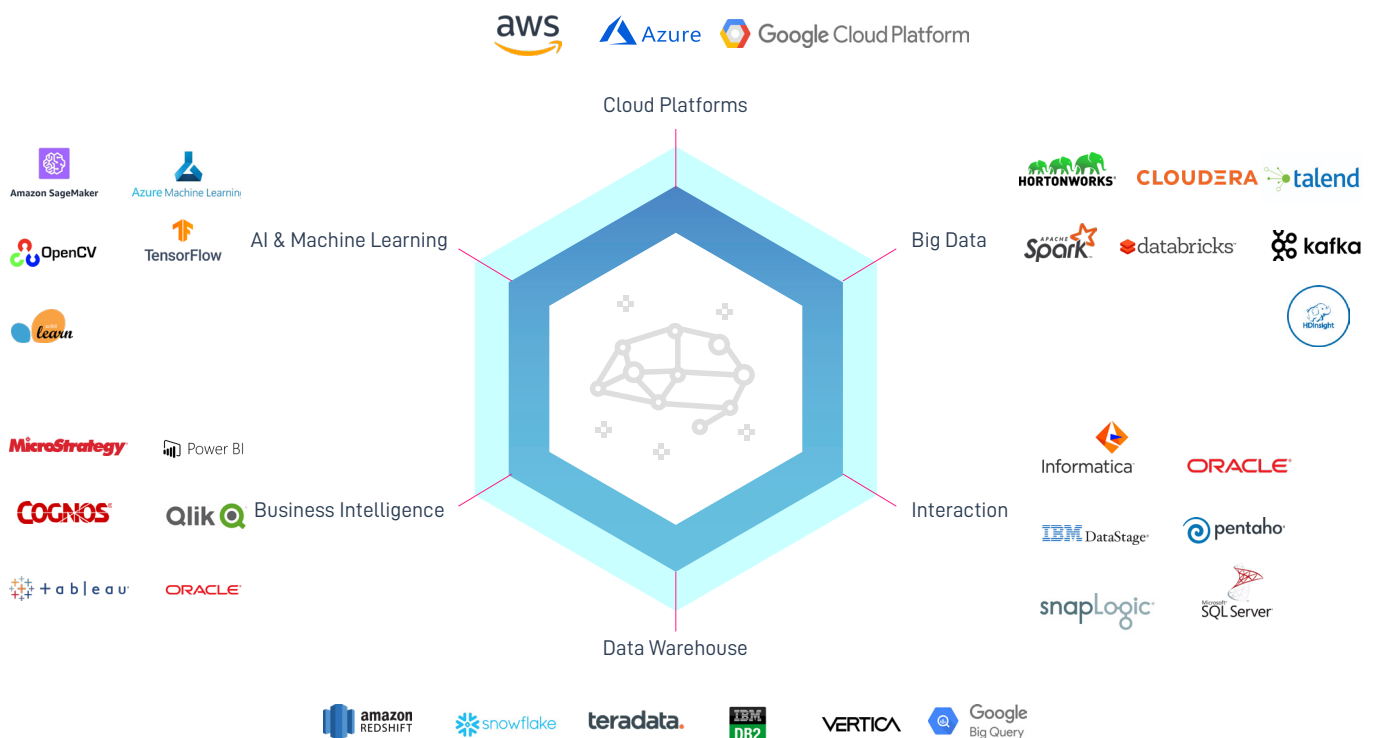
aws Azure Google Cloud Platform

Cloud Platforms

Amazon SageMaker
Azure Machine Learning
OpenCV
TensorFlow
learn

AI & Machine Learning

Big Data

HORTONWORKS
CLOUDERA
talend
Spark
databricks
kafka
HDInsight

MicroStrategy
Power BI
COGNOS
Qlik
tableau
ORACLE

Business Intelligence

Interaction

Informatica
ORACLE
IBM DataStage
pentaho
snapLogic
Microsoft SQL Server

Data Warehouse

amazon REDSHIFT
snowflake
teradata.
IBM DB2
VERTICA
Google Big Query